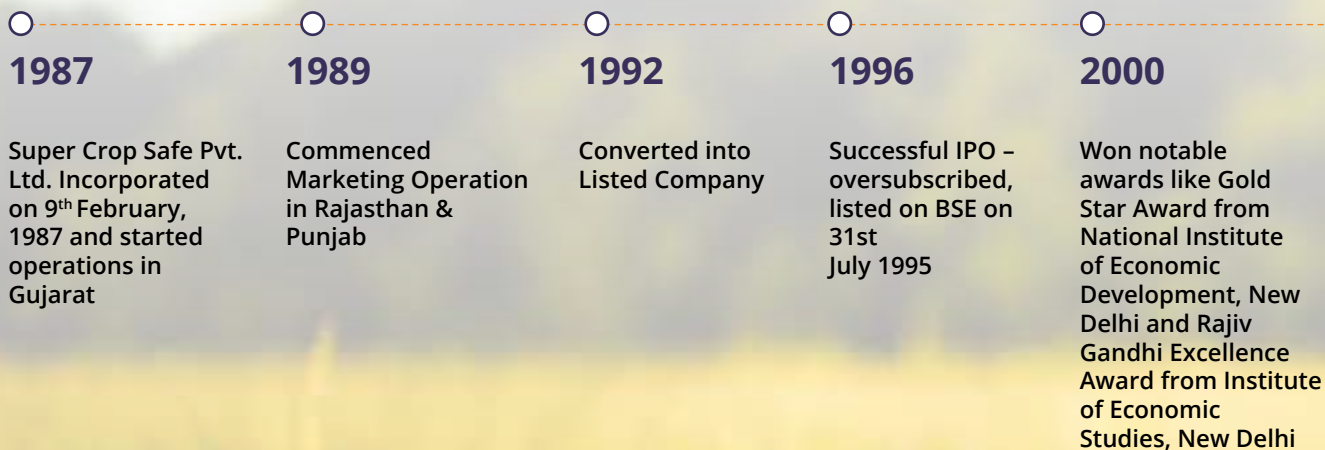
1987

Super Crop Safe Pvt. Ltd. Incorporated on 9$^{th}$ February, 1987 and started operations in Gujarat

1989

Commenced Marketing Operation in Rajasthan & Punjab

1992

Converted into Listed Company

1996

Successful IPO – oversubscribed, listed on BSE on 31st July 1995

2000

Won notable awards like Gold Star Award from National Institute of Economic Development, New Delhi and Rajiv Gandhi Excellence Award from Institute of Economic Studies, New Delhi